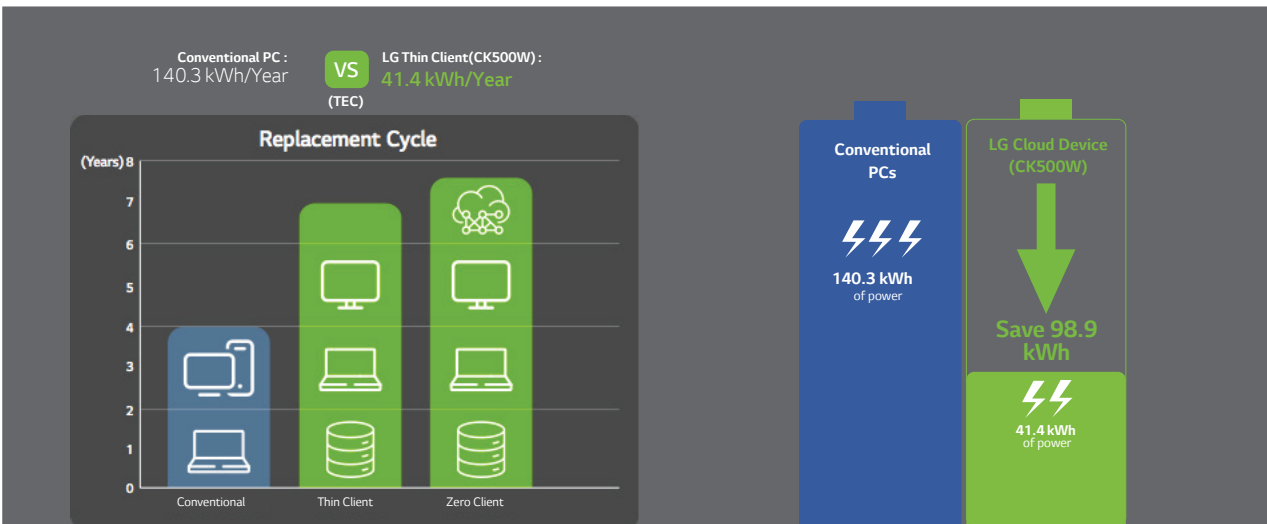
Conventional PC :
140.3 kWh/Year

VS
(TEC)

LG Thin Client(CK500W) :
41.4 kWh/Year

Replacement Cycle

(Years) 8
7
6
5
4
3
2
1
0

Conventional
Thin Client
Zero Client

Conventional PCs

140.3 kWh
of power

LG Cloud Device (CK500W)

Save 98.9 kWh

41.4 kWh
of power